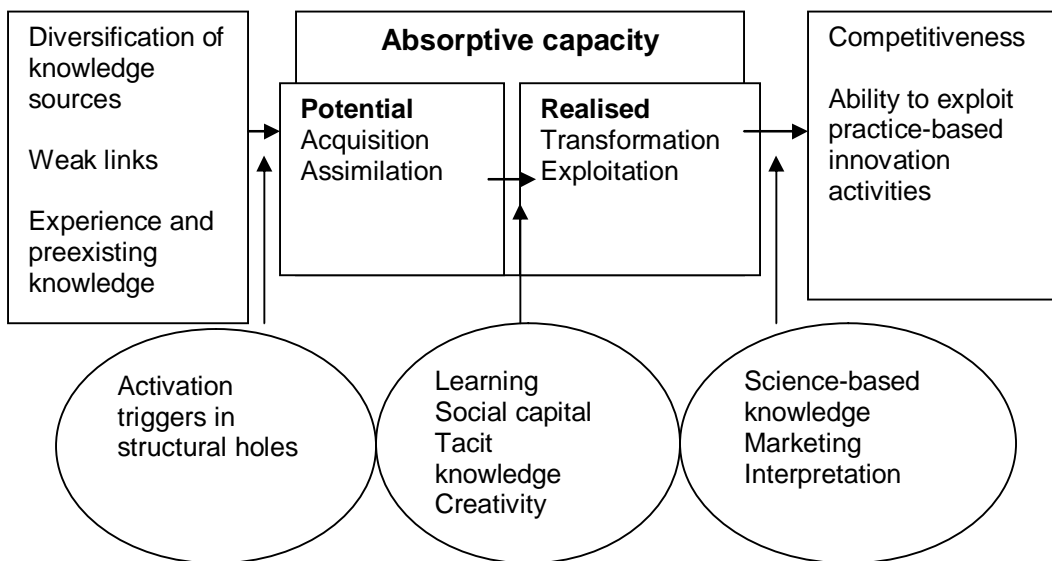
Diversification of knowledge sources

Weak links

Experience and preexisting knowledge

**Absorptive capacity**

**Potential**
Acquisition
Assimilation

**Realised**
Transformation
Exploitation

Competitiveness

Ability to exploit practice-based innovation activities

Activation triggers in structural holes

Learning
Social capital
Tacit knowledge
Creativity

Science-based knowledge
Marketing
Interpretation